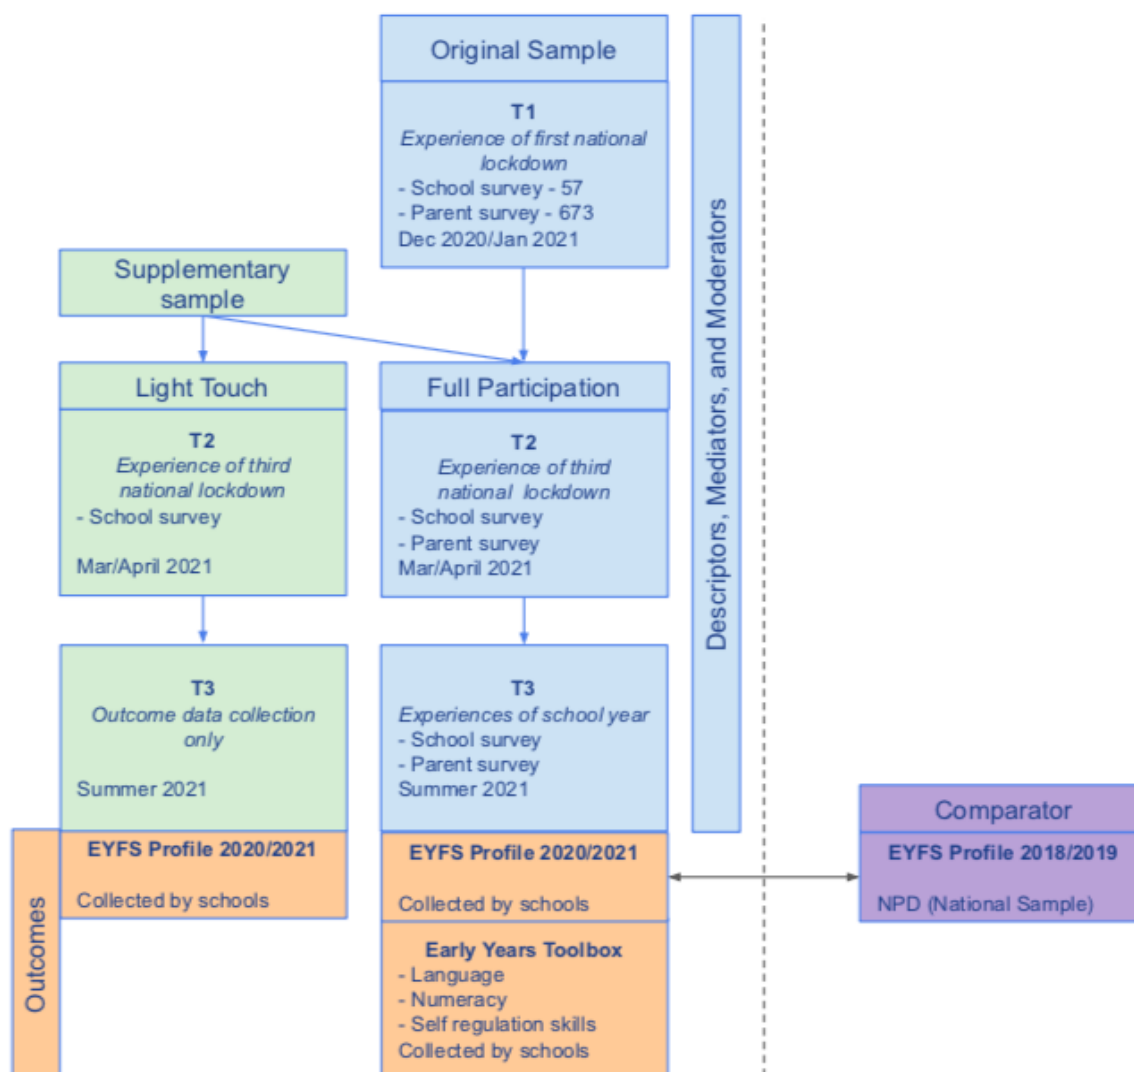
Original Sample

T1
Experience of first national lockdown
- School survey - 57
- Parent survey - 673
Dec 2020/Jan 2021

Descriptors, Mediators, and Moderators

Supplementary sample

Light Touch

T2
Experience of third national lockdown
- School survey

Mar/April 2021

Full Participation

T2
Experience of third national lockdown
- School survey
- Parent survey
Mar/April 2021

T3
Outcome data collection only

Summer 2021

T3
Experiences of school year
- School survey
- Parent survey
Summer 2021

Comparator
EYFS Profile 2018/2019

NPD (National Sample)

Outcomes

EYFS Profile 2020/2021

Collected by schools

EYFS Profile 2020/2021

Collected by schools

Early Years Toolbox
- Language
- Numeracy
- Self regulation skills
Collected by schools